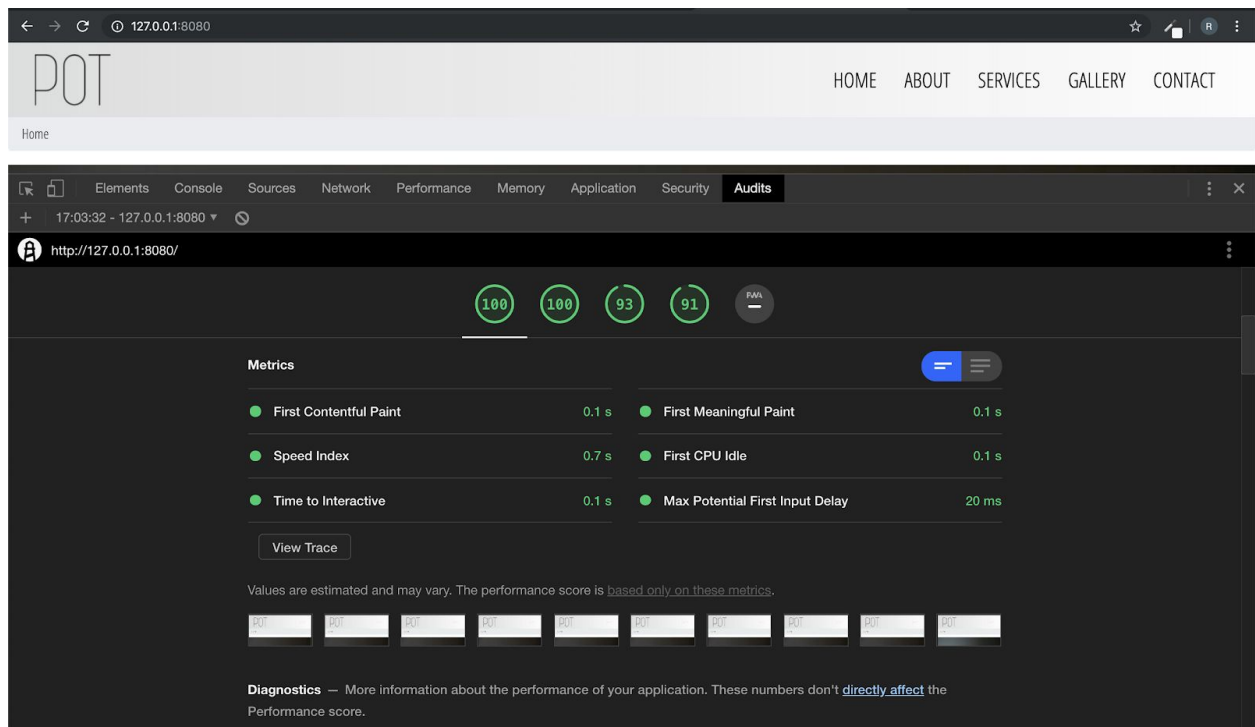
127.0.0.1:8080

R

POT

HOME ABOUT SERVICES GALLERY CONTACT

Home

Elements Console Sources Network Performance Memory Application Security Audits

17:03:32 - 127.0.0.1:8080 ▾

http://127.0.0.1:8080/

100 100 93 91 PWA

Metrics

First Contentful Paint 0.1 s
First Meaningful Paint 0.1 s
Speed Index 0.7 s
First CPU Idle 0.1 s
Time to Interactive 0.1 s
Max Potential First Input Delay 20 ms

View Trace

Values are estimated and may vary. The performance score is based only on these metrics.

POT POT POT POT POT POT POT POT POT POT

Diagnostics — More information about the performance of your application. These numbers don't directly affect the Performance score.